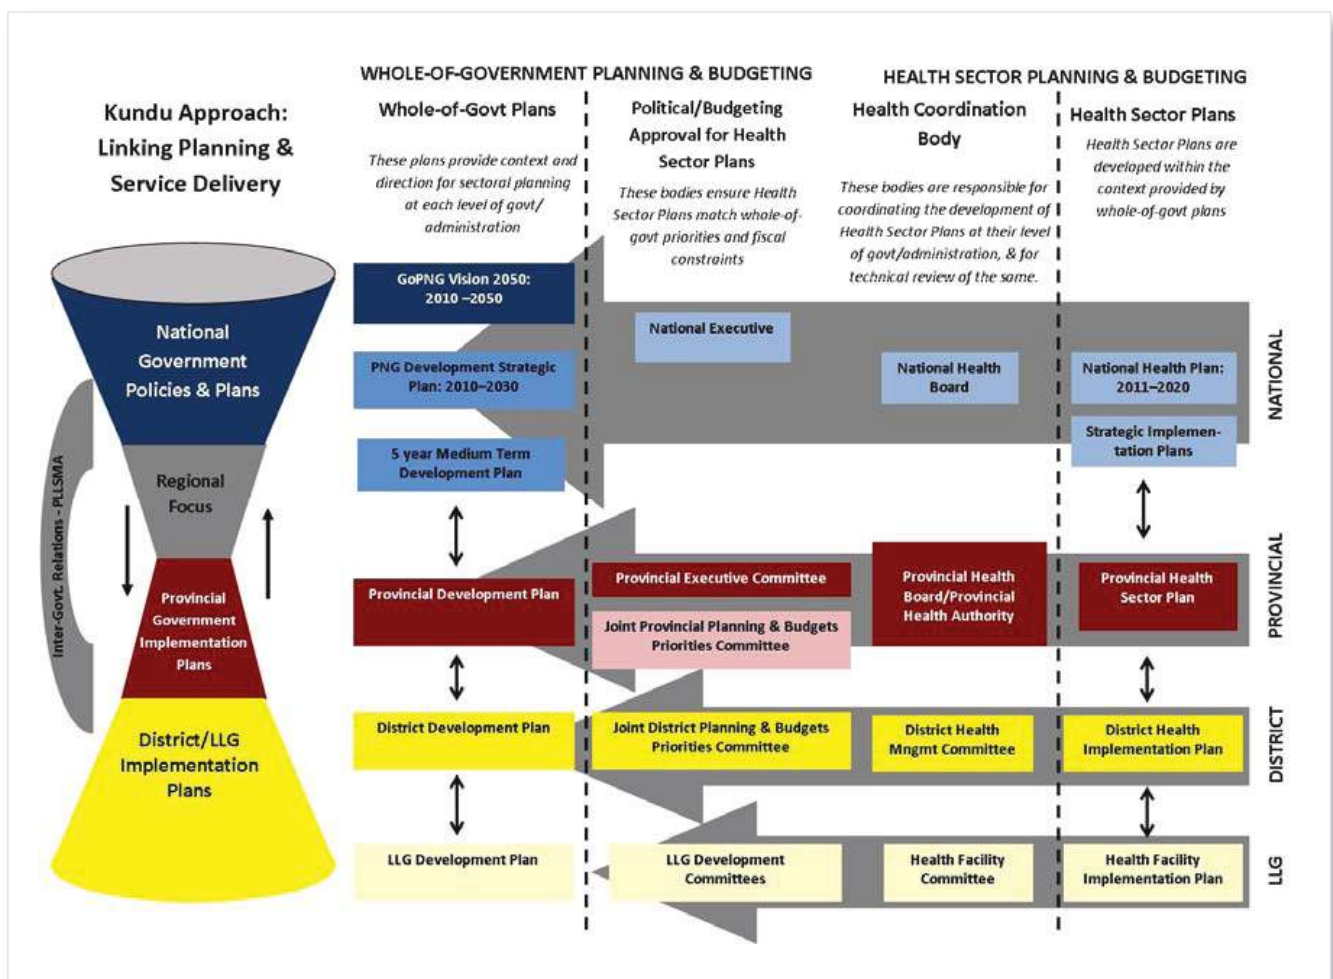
Kundu Approach: Linking Planning & Service Delivery

WHOLE-OF-GOVERNMENT PLANNING & BUDGETING

HEALTH SECTOR PLANNING & BUDGETING

Whole-of-Govt Plans

These plans provide context and direction for sectoral planning at each level of govt/ administration

Political/Budgeting Approval for Health Sector Plans

These bodies ensure Health Sector Plans match whole-of-govt priorities and fiscal constraints

Health Coordination Body

These bodies are responsible for coordinating the development of Health Sector Plans at their level of govt/administration, & for technical review of the same.

Health Sector Plans

Health Sector Plans are developed within the context provided by whole-of-govt plans

National Government Policies & Plans

Regional Focus

Provincial Government Implementation Plans

District/LLG Implementation Plans

Inter-Govt. Relations - PLLSMA

GoPNG Vision 2050: 2010 –2050

PNG Development Strategic Plan: 2010–2030

5 year Medium Term Development Plan

National Executive

National Health Board

National Health Plan: 2011–2020

Strategic Implementation Plans

NATIONAL

Provincial Development Plan

Provincial Executive Committee

Joint Provincial Planning & Budgets Priorities Committee

Provincial Health Board/Provincial Health Authority

Provincial Health Sector Plan

PROVINCIAL

District Development Plan

Joint District Planning & Budgets Priorities Committee

District Health Mngmt Committee

District Health Implementation Plan

DISTRICT

LLG Development Plan

LLG Development Committees

Health Facility Committee

Health Facility Implementation Plan

LLG